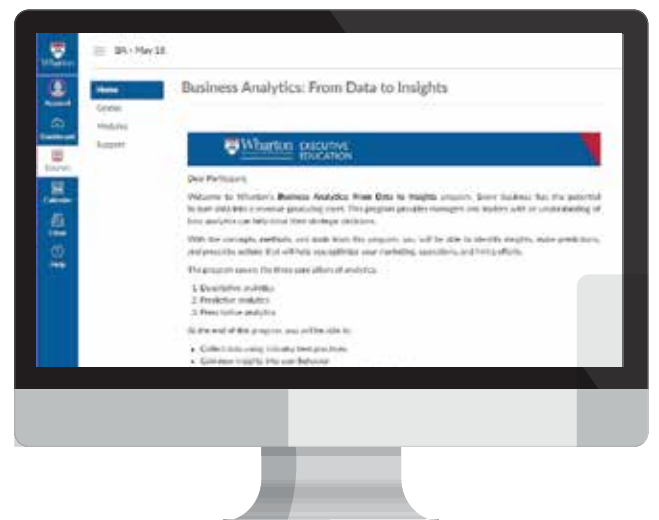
Wharton

Account

Dashboard

Courses

Calendar

Inbox

Help

BA - May 18

Home

Grades

Modules

Support

Business Analytics: From Data to Insights

Wharton EXECUTIVE EDUCATION

Dear Participant,

Welcome to Wharton's **Business Analytics: From Data to Insights** program. Every business has the potential to turn data into a revenue generating asset. This program provides managers and leaders with an understanding of how analytics can help drive their strategic decisions.

With the concepts, methods, and tools from this program, you will be able to identify insights, make predictions, and prescribe actions that will help you optimize your marketing, operations, and hiring efforts.

The program covers the three core pillars of analytics:

1. Descriptive analytics
2. Predictive analytics
3. Prescriptive analytics

At the end of the program, you will be able to:

- Collect data using industry best practices
- Generate insights into user behavior